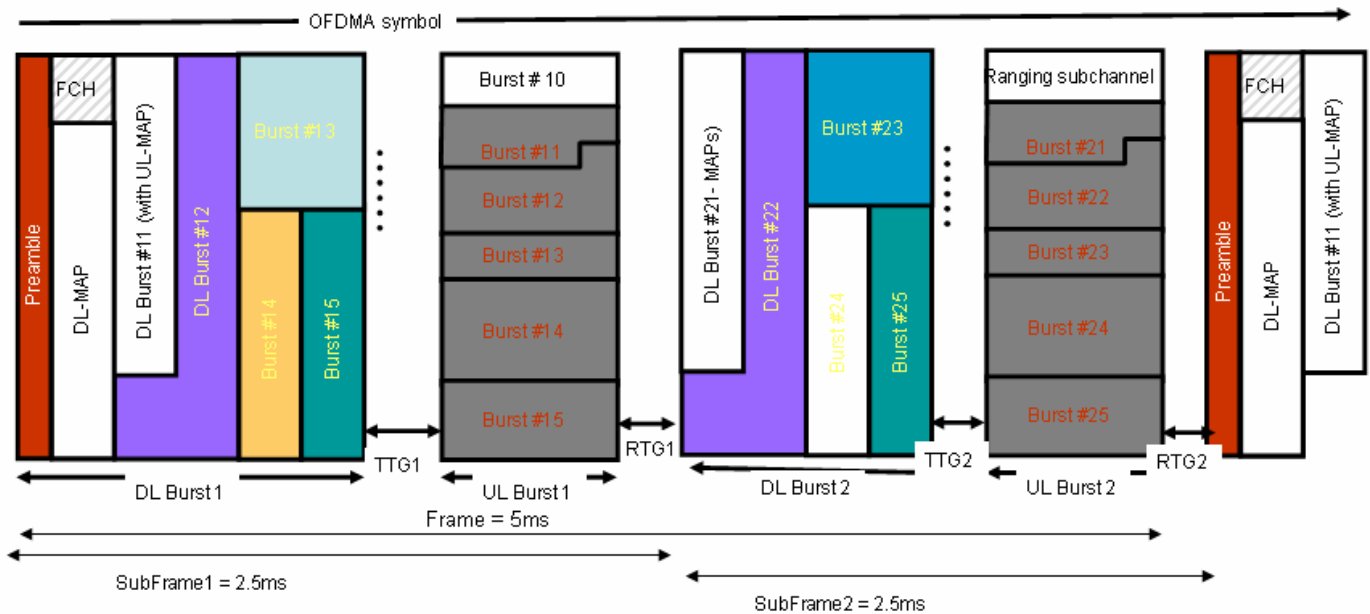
OFDMA symbol

Preamble

FCH

DL-MAP

DL Burst #11 (with UL-MAP)

DL Burst #12

Burst #13

Burst #14

Burst #15

Burst # 10

Burst #11

Burst #12

Burst #13

Burst #14

Burst #15

DL Burst #21- MAPs)

DL Burst #22

Burst #23

Burst #24

Burst #25

Ranging subchannel

Burst #21

Burst #22

Burst #23

Burst #24

Burst #25

Preamble

FCH

DL-MAP

DL Burst #11 (with UL-MAP)

TTG1

RTG1

TTG2

RTG2

DL Burst 1

UL Burst 1

DL Burst 2

UL Burst 2

Frame = 5ms

SubFrame1 = 2.5ms

SubFrame2 = 2.5ms